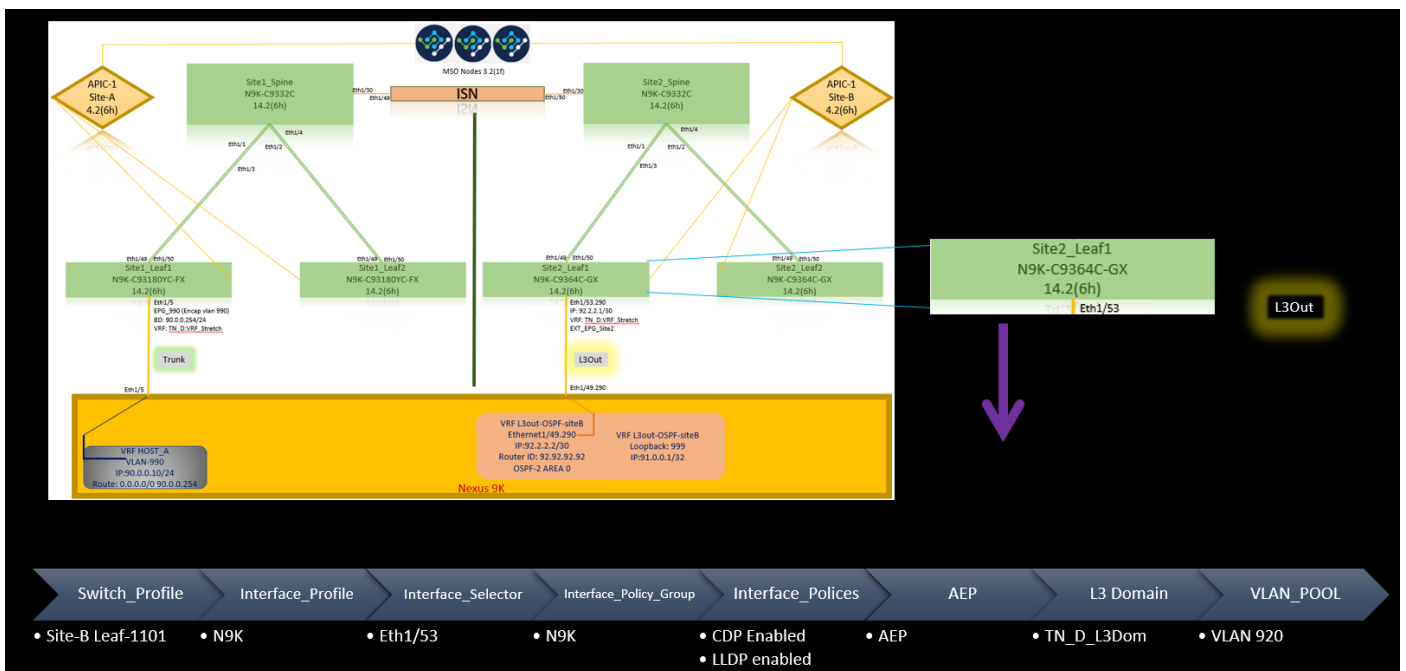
MSO Nodes 3.2(1f)

APIC-1
Site-A
4.2(6h)

Site1_Spine
N9K-C9332C
14.2(6h)

Eth1/49
Eth1/30
ISN
Eth1/49
Eth1/30

Site2_Spine
N9K-C9332C
14.2(6h)

APIC-1
Site-B
4.2(6h)

Eth1/1 Eth1/2 Eth1/3 Eth1/4
Eth1/1 Eth1/2 Eth1/3 Eth1/4

Eth1/49 Eth1/50
Site1_Leaf1
N9K-C93180YC-FX
14.2(6h)

Eth1/49 Eth1/50
Site1_Leaf2
N9K-C93180YC-FX
14.2(6h)

Eth1/49 Eth1/50
Site2_Leaf1
N9K-C9364C-GX
14.2(6h)

Eth1/49 Eth1/50
Site2_Leaf2
N9K-C9364C-GX
14.2(6h)

Site2_Leaf1
N9K-C9364C-GX
14.2(6h)
Eth1/53

L3Out

Eth1/5
EPG_990 (Encap vlan 990)
BD: 90.0.0.254/24
VRF: TN_D:VRF_Stretch

Trunk

Eth1/5

Eth1/53.290
IP: 92.2.2.1/30
VRF: TN_D:VRF_Stretch
EXT_EPG_Site2

L3Out

Eth1/49.290

VRF HOST_A
VLAN-990
IP:90.0.0.10/24
Route: 0.0.0.0/0 90.0.0.254

VRF L3out-OSPF-siteB
Ethernet1/49.290
IP:92.2.2.2/30
Router ID: 92.92.92.92
OSPF-2 AREA 0

VRF L3out-OSPF-siteB
Loopback: 999
IP:91.0.0.1/32

Nexus 9K

Switch_Profile | Interface_Profile | Interface_Selector | Interface_Policy_Group | Interface_Polices | AEP | L3 Domain | VLAN_POOL

• Site-B Leaf-1101
• N9K
• Eth1/53
• N9K
• CDP Enabled
• LLDP enabled
• AEP
• TN_D_L3Dom
• VLAN 920